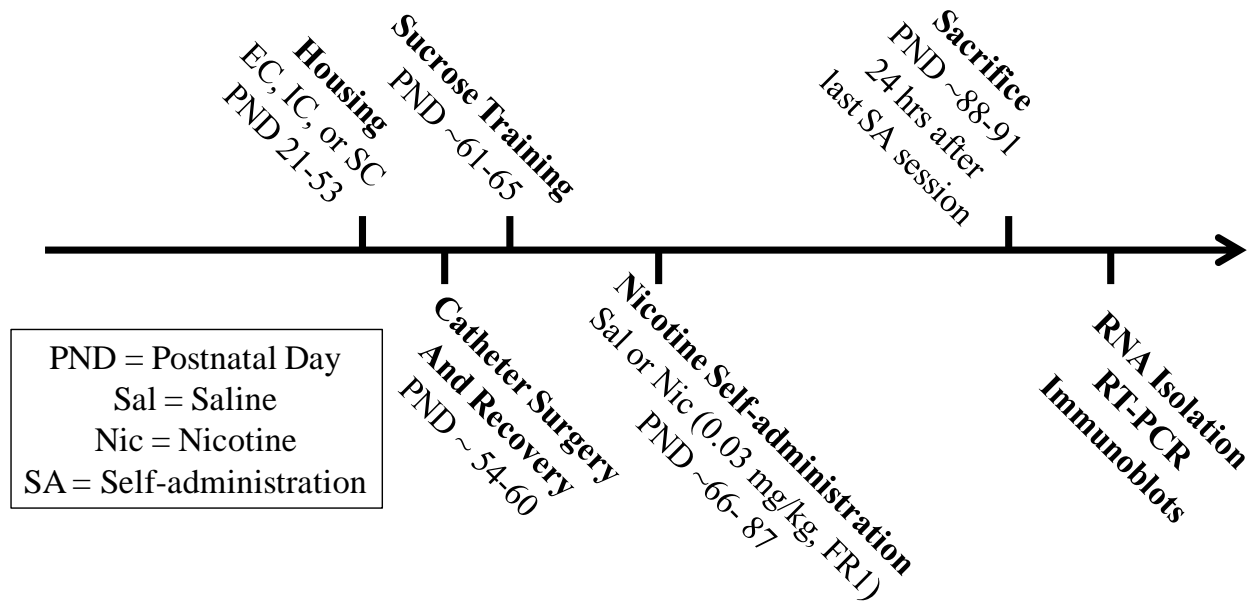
Housing
EC, IC, or SC
PND 21-53

Sucrose Training
PND ~61-65

Sacrifice
PND ~88-91
24 hrs after
last SA session

Catheter Surgery
And Recovery
PND ~ 54-60

Nicotine Self-administration
Sal or Nic (0.03 mg/kg, FR1)
PND ~66- 87

RNA Isolation
RT-PCR
Immunoblots

PND = Postnatal Day
Sal = Saline
Nic = Nicotine
SA = Self-administration